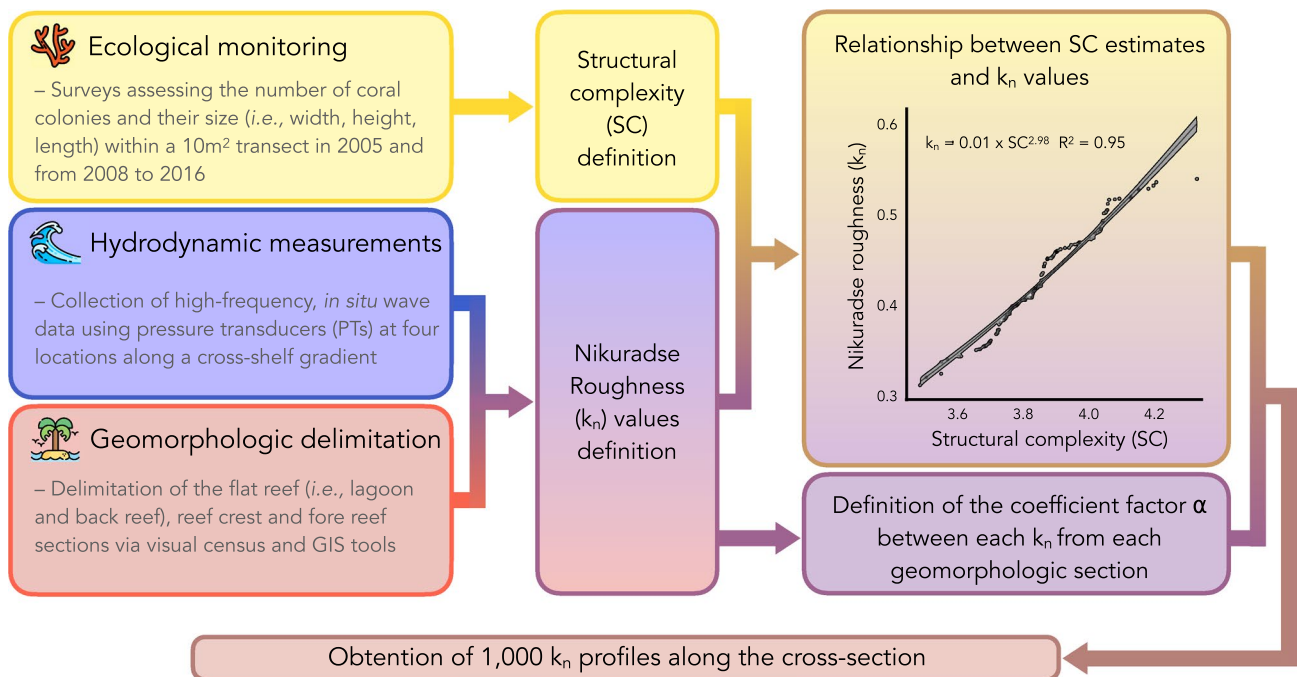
Ecological monitoring

– Surveys assessing the number of coral colonies and their size (*i.e.*, width, height, length) within a 10m$^2$ transect in 2005 and from 2008 to 2016

Hydrodynamic measurements

– Collection of high-frequency, *in situ* wave data using pressure transducers (PTs) at four locations along a cross-shelf gradient

Geomorphologic delimitation

– Delimitation of the flat reef (*i.e.*, lagoon and back reef), reef crest and fore reef sections via visual census and GIS tools

Structural complexity (SC) definition

Nikuradse Roughness ($k_n$) values definition

Relationship between SC estimates and $k_n$ values

$k_n = 0.01 \times SC^{2.98}$ $R^2 = 0.95$

0.6
0.5
0.4
0.3

Nikuradse roughness ($k_n$)

3.6 3.8 4.0 4.2

Structural complexity (SC)

Definition of the coefficient factor α between each $k_n$ from each geomorphologic section

Obtention of 1,000 $k_n$ profiles along the cross-section